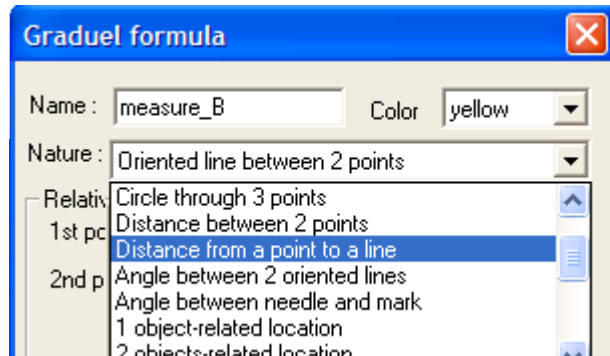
Graduel formula

Name : measure_B

Color yellow

Nature : Oriented line between 2 points

Relativ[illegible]

1st po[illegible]

2nd p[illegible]

Circle through 3 points
Distance between 2 points
Distance from a point to a line
Angle between 2 oriented lines
Angle between needle and mark
1 object-related location
2 objects-related location